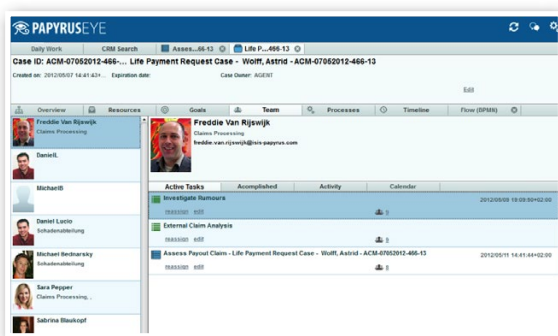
PAPYRUSEYE

Daily Work | CRM Search | Asses...66-13 | Life P...466-13

Case ID: ACM-07052012-466-... Life Payment Request Case - Wolff, Astrid - ACM-07052012-466-13

Created on: 2012/05/07 14:41:43+... Expiration date: Case Owner: AGENT

Edit

Overview | Resources | Goals | Team | Processes | Timeline | Flow (BPMN)

Freddie Van Rijswijk
Claims Processing

DanielL

MichaelB

Daniel Lucio
Schadenabteilung

Michael Bednarsky
Schadenabteilung

Sara Pepper
Claims Processing,...

Sabrina Blaukopf

Freddie Van Rijswijk
Claims Processing
freddie.van.rijswijk@isis-papyrus.com

Active Tasks | Acomplished | Activity | Calendar

Investigate Rumours 2012/06/09 19:09:00+02:00
reassign edit 0

External Claim Analysis
reassign edit 0

Assess Payout Claim - Life Payment Request Case - Wolff, Astrid - ACM-07052012-466-13 2012/05/11 14:41:44+02:00
reassign edit 0